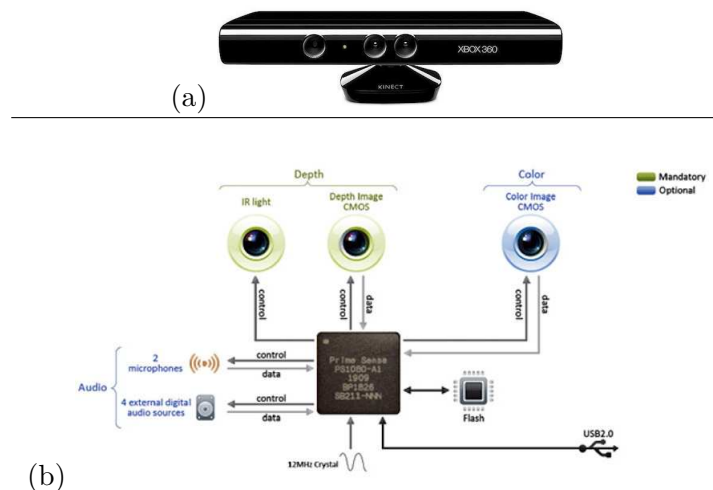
XBOX 360

XINECT

(a)

Depth

IR light

Depth Image CMOS

Color

Color Image CMOS

Mandatory

Optional

control

control

data

control

data

2 microphones

control

data

Audio

4 external digital audio sources

control

data

Prime Sense PS1080-A1 1909 BP1826 SB211-NNN

Flash

USB2.0

12MHz Crystal

(b)